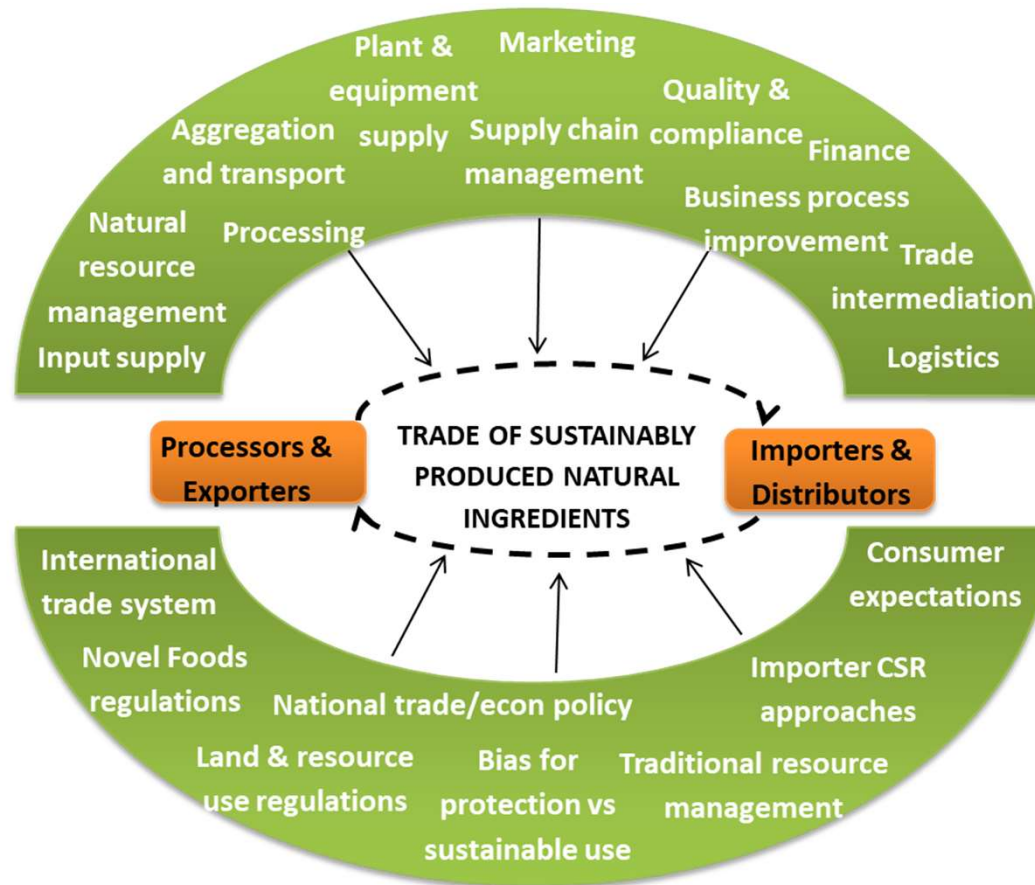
Plant & equipment supply

Marketing

Quality & compliance

Aggregation and transport

Supply chain management

Finance

Business process improvement

Natural resource management

Processing

Trade intermediation

Input supply

Logistics

Processors & Exporters

TRADE OF SUSTAINABLY PRODUCED NATURAL INGREDIENTS

Importers & Distributors

International trade system

Consumer expectations

Novel Foods regulations

Importer CSR approaches

National trade/econ policy

Land & resource use regulations

Bias for protection vs sustainable use

Traditional resource management